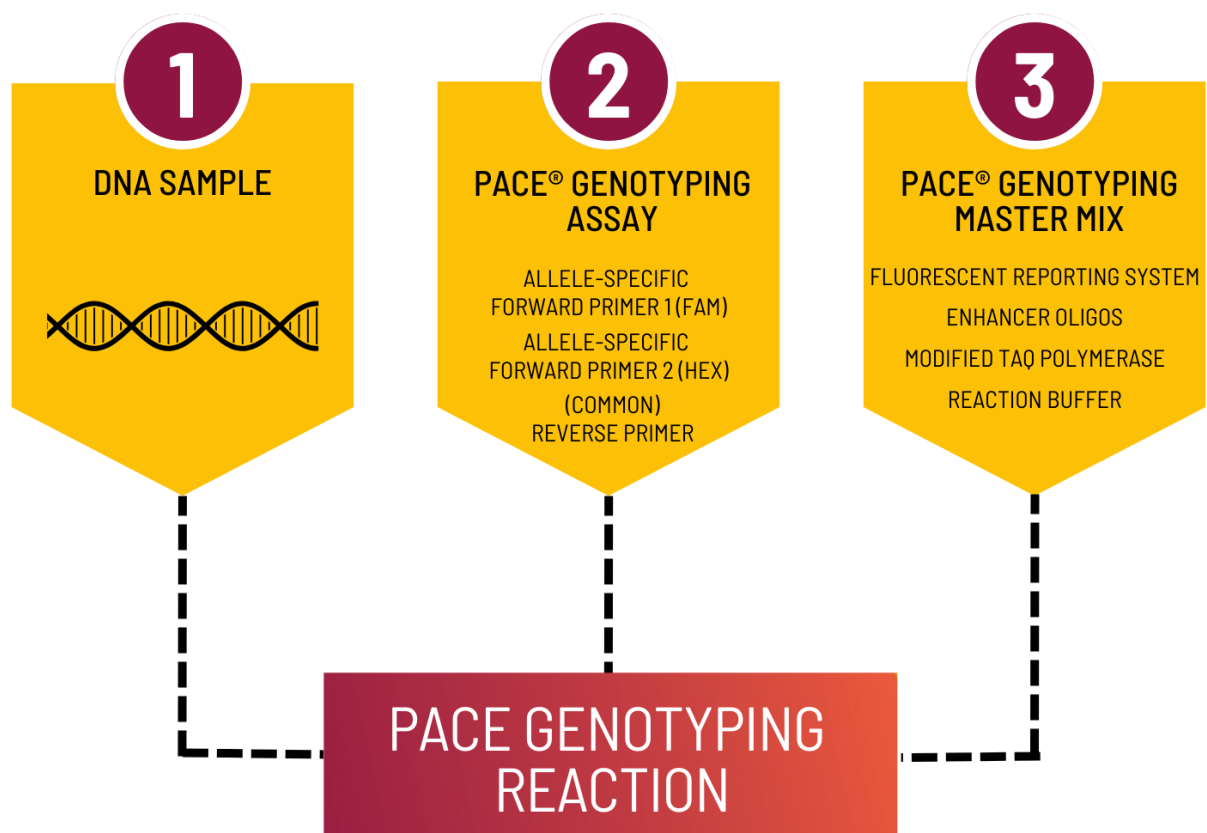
1

DNA SAMPLE

2

PACE® GENOTYPING ASSAY

ALLELE-SPECIFIC FORWARD PRIMER 1 (FAM)

ALLELE-SPECIFIC FORWARD PRIMER 2 (HEX)

(COMMON) REVERSE PRIMER

3

PACE® GENOTYPING MASTER MIX

FLUORESCENT REPORTING SYSTEM

ENHANCER OLIGOS

MODIFIED TAQ POLYMERASE

REACTION BUFFER

PACE GENOTYPING REACTION